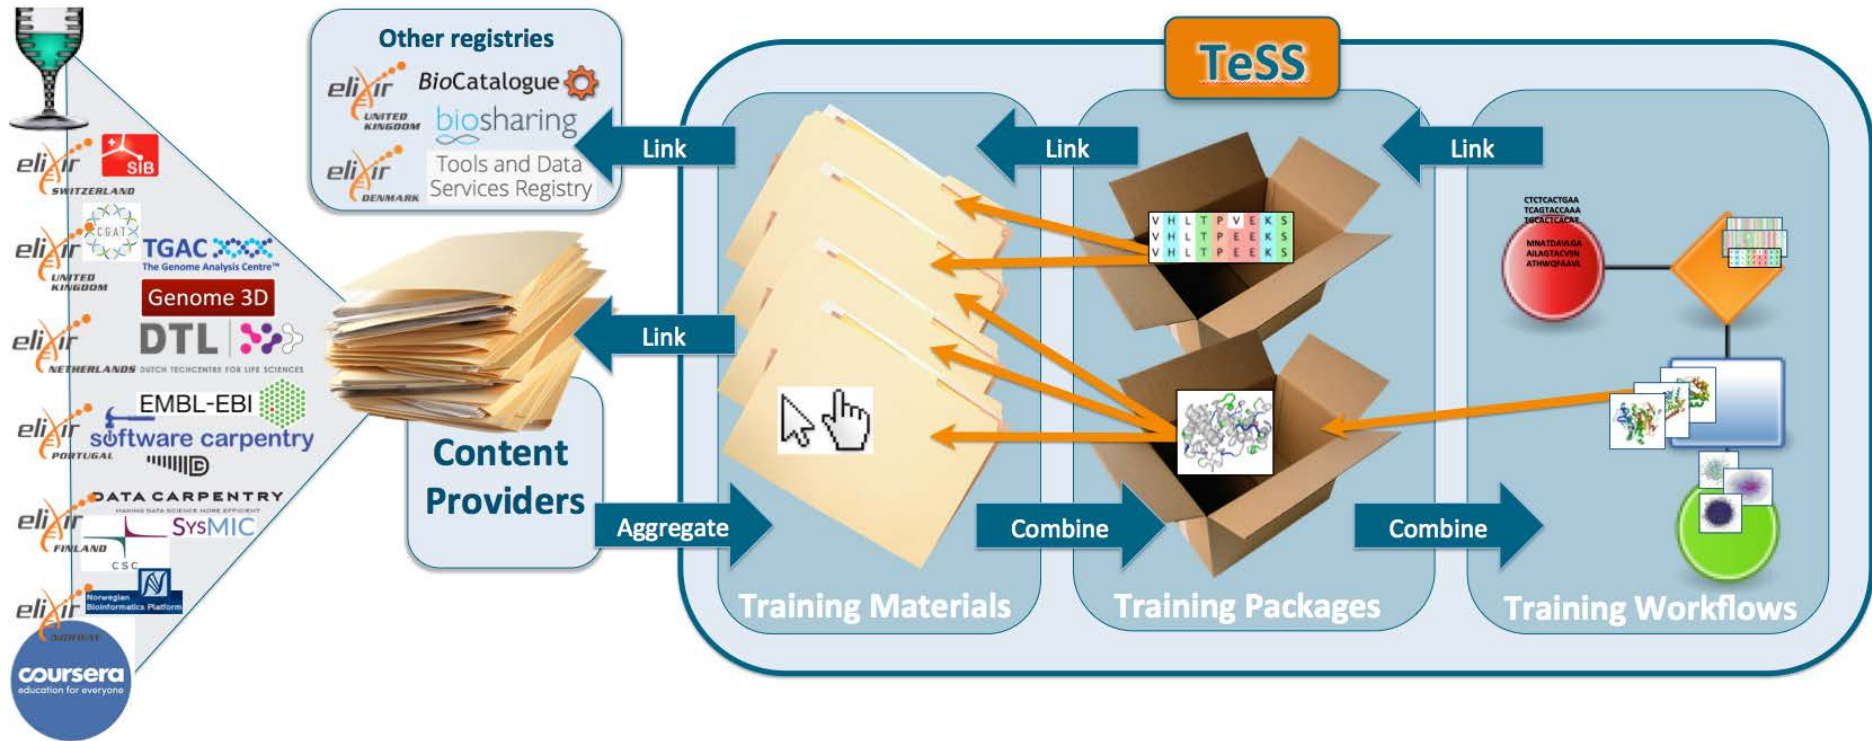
elixir SWITZERLAND SIB

CGAT

elixir UNITED KINGDOM TGAC The Genome Analysis Centre™

Genome 3D

elixir NETHERLANDS DTL DUTCH TECHCENTRE FOR LIFE SCIENCES

EMBL-EBI

elixir PORTUGAL software carpentry

DATA CARPENTRY MAKING DATA SCIENCE MORE EFFICIENT

elixir FINLAND SysMIC

CSC

elixir NORWAY Norwegian Bioinformatics Platform

coursera education for everyone

Other registries

elixir UNITED KINGDOM BioCatalogue

biosharing

elixir DENMARK Tools and Data Services Registry

Content Providers

TeSS

Link

Link

Link

Link

Aggregate

Combine

Combine

V H L T P V E K S
V H L T P E E K S
V H L T P E E K S

CTCTCACTGAA
TCAGTACCAAA
TGCACTCACAT

MNATDAVLGA
AILAGTACVSN
ATHWQFAAVL

Training Materials

Training Packages

Training Workflows